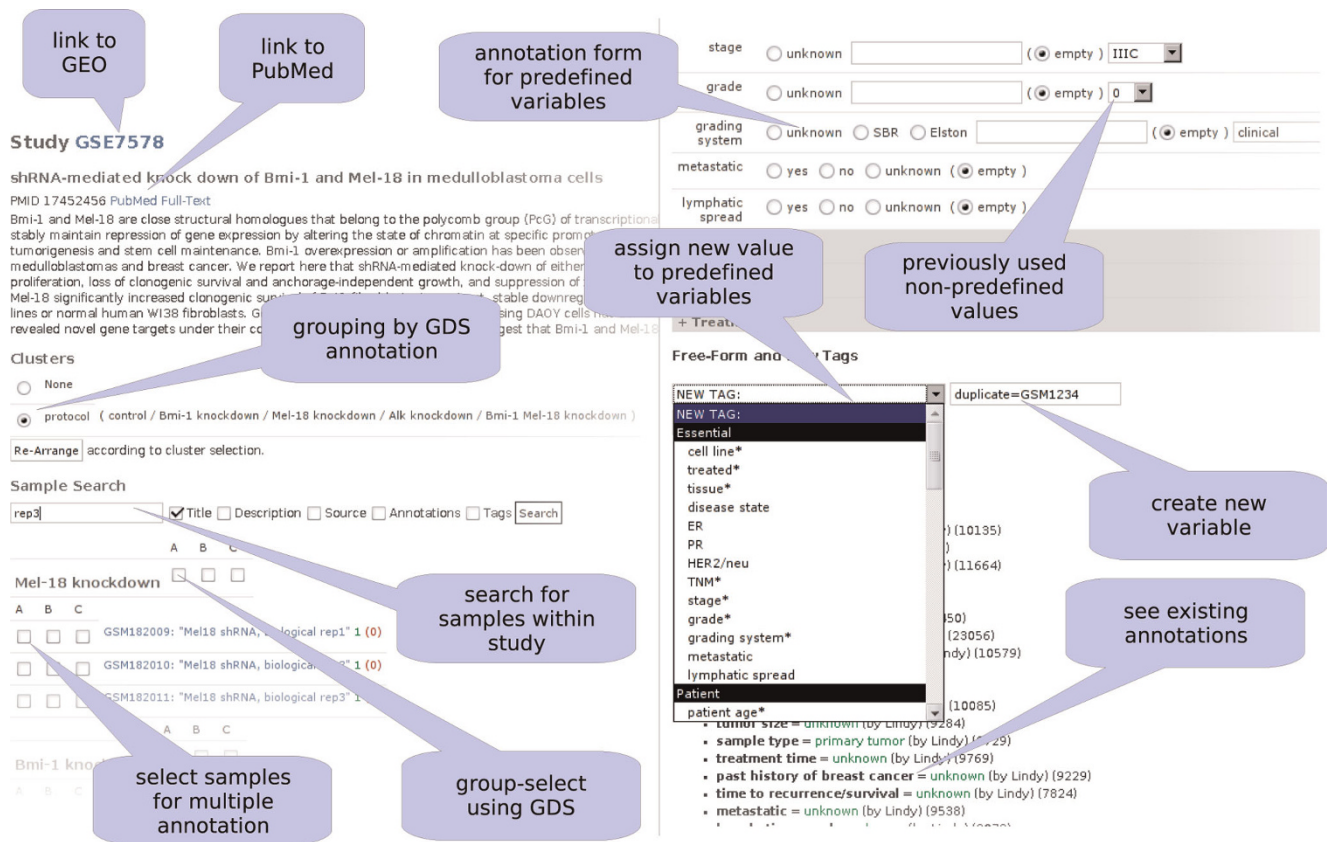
link to GEO

link to PubMed

annotation form for predefined variables

Study GSE7578

shRNA-mediated knock down of Bmi-1 and Mel-18 in medulloblastoma cells

PMID 17452456 PubMed Full-Text

Bmi-1 and Mel-18 are close structural homologues that belong to the polycomb group (PcG) of transcriptional stably maintain repression of gene expression by altering the state of chromatin at specific promot tumorigenesis and stem cell maintenance. Bmi-1 overexpression or amplification has been observ medulloblastomas and breast cancer. We report here that shRNA-mediated knock-down of either proliferation, loss of clonogenic survival and anchorage-independent growth, and suppression of Mel-18 significantly increased clonogenic su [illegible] stable downreg lines or normal human WI38 fibroblasts. G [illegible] sing DAOY cells revealed novel gene targets under their co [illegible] gest that Bmi-1 and Mel-18

grouping by GDS annotation

Clusters

None

protocol ( control / Bmi-1 knockdown / Mel-18 knockdown / Alk knockdown / Bmi-1 Mel-18 knockdown )

Re-Arrange according to cluster selection.

Sample Search

rep3 Title Description Source Annotations Tags Search

A B C

Mel-18 knockdown

A B C

GSM182009: "Mel18 shRNA, biological rep1" 1 (0)

GSM182010: "Mel18 shRNA, biologica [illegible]" 1 (0)

GSM182011: "Mel18 shRNA, biological rep3" 1

A B C

Bmi-1 knoc

A B C

search for samples within study

select samples for multiple annotation

group-select using GDS

stage unknown ( empty ) IIIC

grade unknown ( empty ) 0

grading system unknown SBR Elston ( empty ) clinical

metastatic yes no unknown ( empty )

lymphatic spread yes no unknown ( empty )

assign new value to predefined variables

previously used non-predefined values

+ Treat

Free-Form and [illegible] Tags

NEW TAG: duplicate=GSM1234

NEW TAG:
Essential
cell line*
treated*
tissue*
disease state
ER
PR
HER2/neu
TNM*
stage*
grade*
grading system*
metastatic
lymphatic spread
Patient
patient age*

create new variable

see existing annotations

) (10135)
)
) (11664)
350)
(23056)
ndy) (10579)
(10085)

tumor size = unknown (by Lindy) (9284)
sample type = primary tumor (by Lindy) (9729)
treatment time = unknown (by Lindy) (9769)
past history of breast cancer = unknown (by Lindy) (9229)
time to recurrence/survival = unknown (by Lindy) (7824)
metastatic = unknown (by Lindy) (9538)